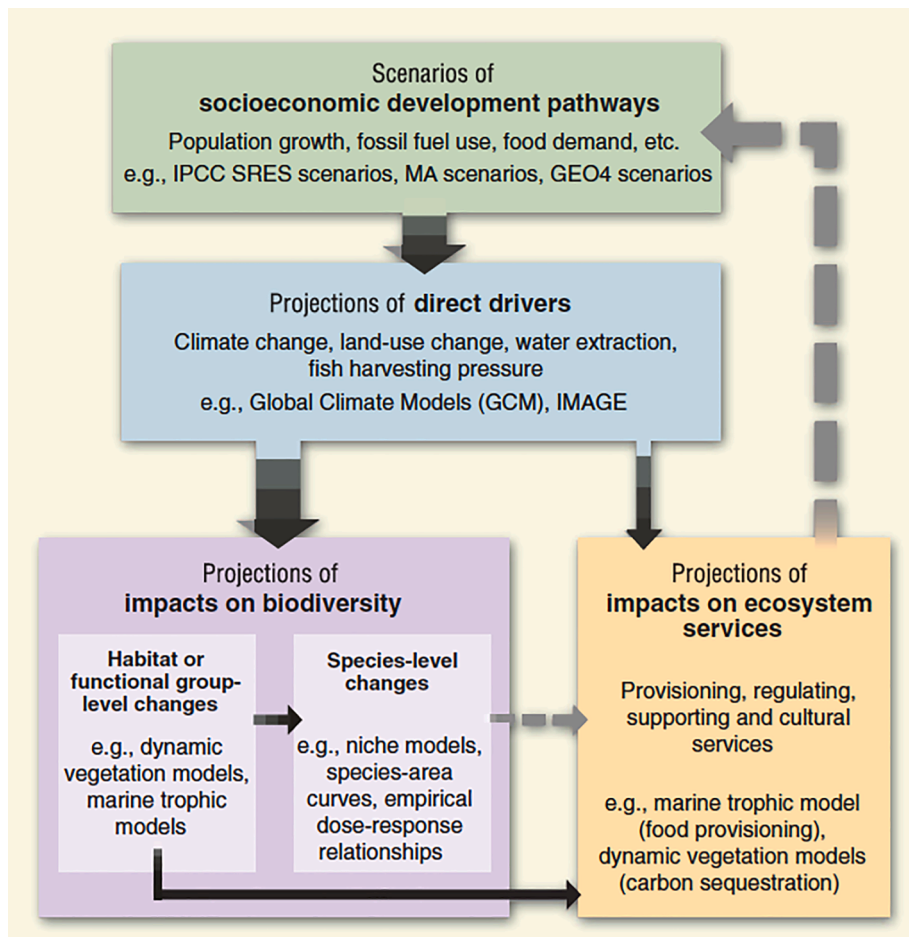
Scenarios of
**socioeconomic development pathways**
Population growth, fossil fuel use, food demand, etc.
e.g., IPCC SRES scenarios, MA scenarios, GEO4 scenarios

Projections of **direct drivers**
Climate change, land-use change, water extraction, fish harvesting pressure
e.g., Global Climate Models (GCM), IMAGE

Projections of
**impacts on biodiversity**

**Habitat or functional group-level changes**
e.g., dynamic vegetation models, marine trophic models

**Species-level changes**
e.g., niche models, species-area curves, empirical dose-response relationships

Projections of
**impacts on ecosystem services**
Provisioning, regulating, supporting and cultural services
e.g., marine trophic model (food provisioning), dynamic vegetation models (carbon sequestration)